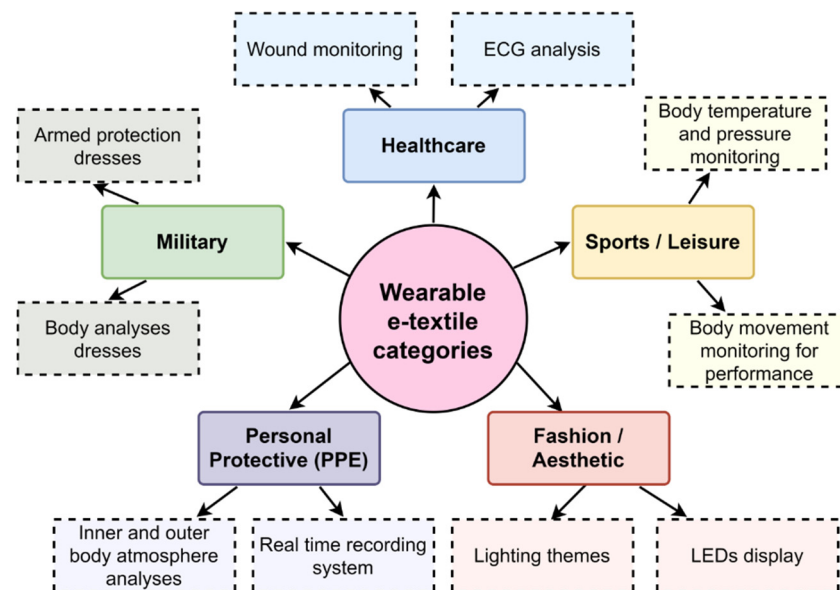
Wound monitoring

ECG analysis

Healthcare

Armed protection dresses

Body temperature and pressure monitoring

Military

Sports / Leisure

Wearable e-textile categories

Body analyses dresses

Body movement monitoring for performance

Personal Protective (PPE)

Fashion / Aesthetic

Inner and outer body atmosphere analyses

Real time recording system

Lighting themes

LEDs display